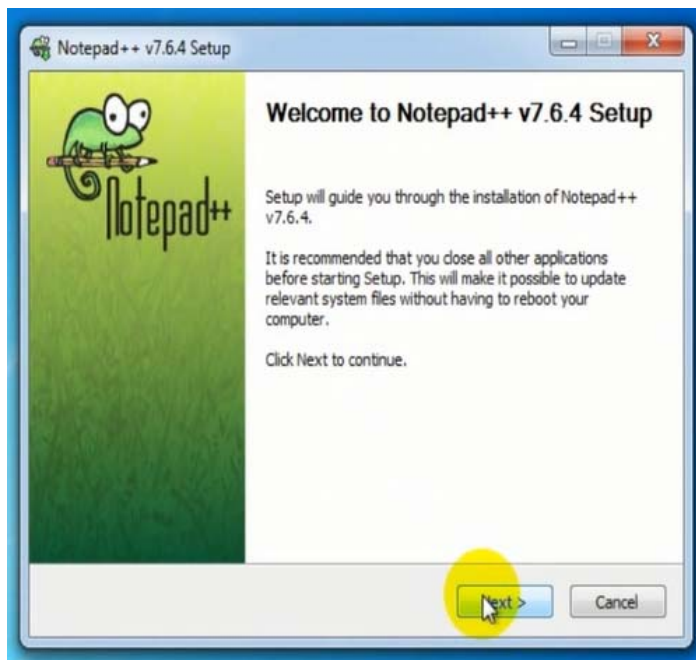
Notepad++ v7.6.4 Setup

Notepad++

Welcome to Notepad++ v7.6.4 Setup

Setup will guide you through the installation of Notepad++ v7.6.4.

It is recommended that you close all other applications before starting Setup. This will make it possible to update relevant system files without having to reboot your computer.

Click Next to continue.

Next >

Cancel